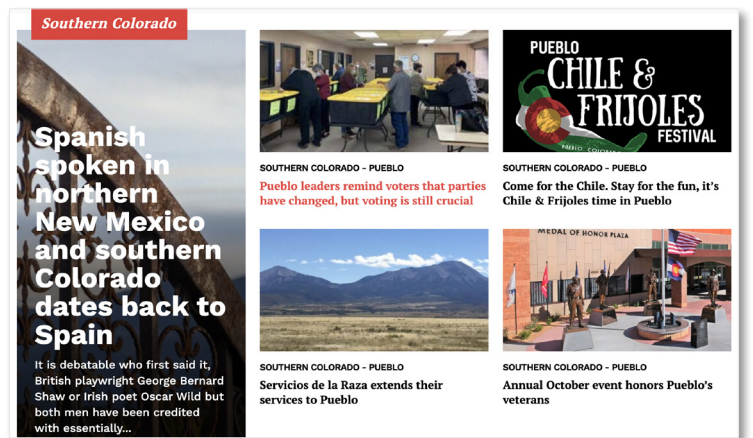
Southern Colorado

Spanish spoken in northern New Mexico and southern Colorado dates back to Spain

It is debatable who first said it, British playwright George Bernard Shaw or Irish poet Oscar Wild but both men have been credited with essentially...

SOUTHERN COLORADO - PUEBLO

Pueblo leaders remind voters that parties have changed, but voting is still crucial

PUEBLO CHILE & FRIJOLES FESTIVAL

PUEBLO, COLORADO

SOUTHERN COLORADO - PUEBLO

Come for the Chile. Stay for the fun, it's Chile & Frijoles time in Pueblo

SOUTHERN COLORADO - PUEBLO

Servicios de la Raza extends their services to Pueblo

MEDAL OF HONOR PLAZA

SOUTHERN COLORADO - PUEBLO

Annual October event honors Pueblo's veterans